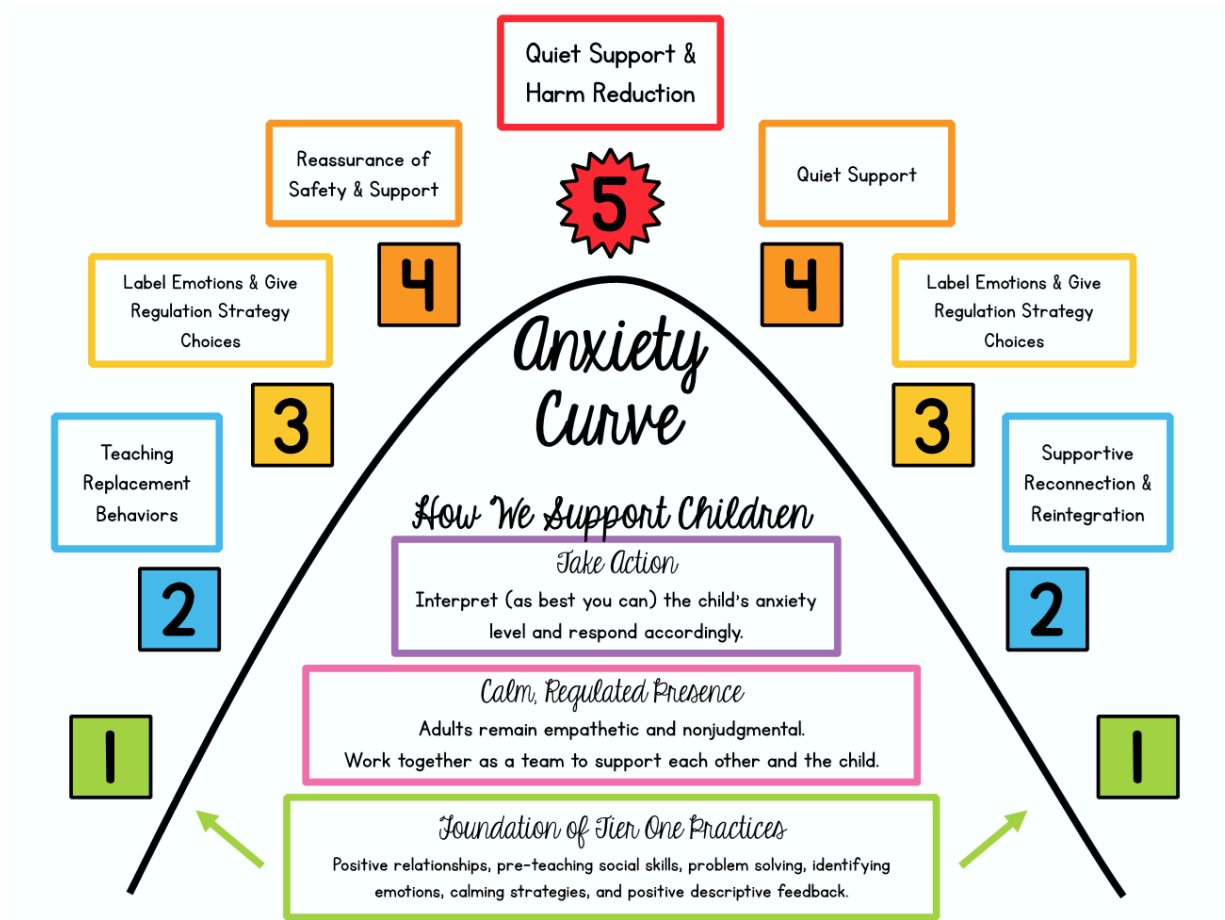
Quiet Support & Harm Reduction

5

Reassurance of Safety & Support

4

Quiet Support

4

Label Emotions & Give Regulation Strategy Choices

3

Label Emotions & Give Regulation Strategy Choices

3

Anxiety Curve

Teaching Replacement Behaviors

2

Supportive Reconnection & Reintegration

2

How We Support Children

Take Action

Interpret (as best you can) the child's anxiety level and respond accordingly.

Calm, Regulated Presence

Adults remain empathetic and nonjudgmental. Work together as a team to support each other and the child.

1

1

Foundation of Tier One Practices

Positive relationships, pre-teaching social skills, problem solving, identifying emotions, calming strategies, and positive descriptive feedback.